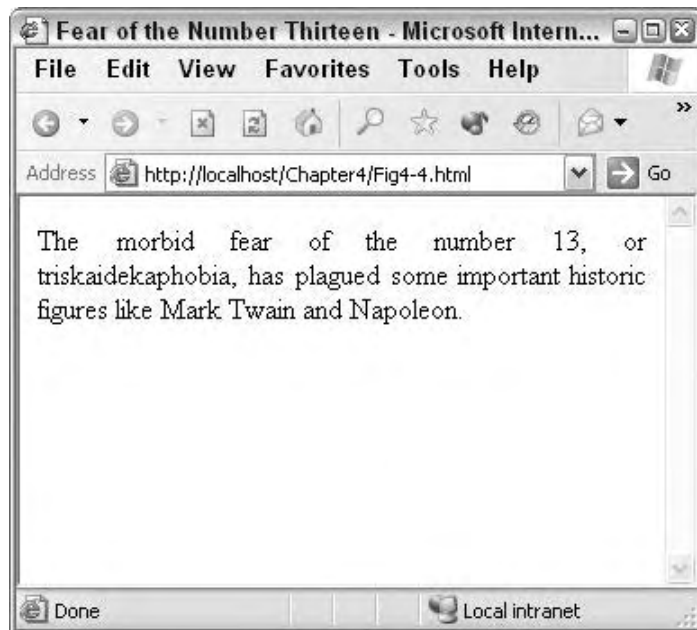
Fear of the Number Thirteen - Microsoft Intern...

File Edit View Favorites Tools Help

Address http://localhost/Chapter4/Fig4-4.html Go

The morbid fear of the number 13, or triskaidekaphobia, has plagued some important historic figures like Mark Twain and Napoleon.

Done Local intranet